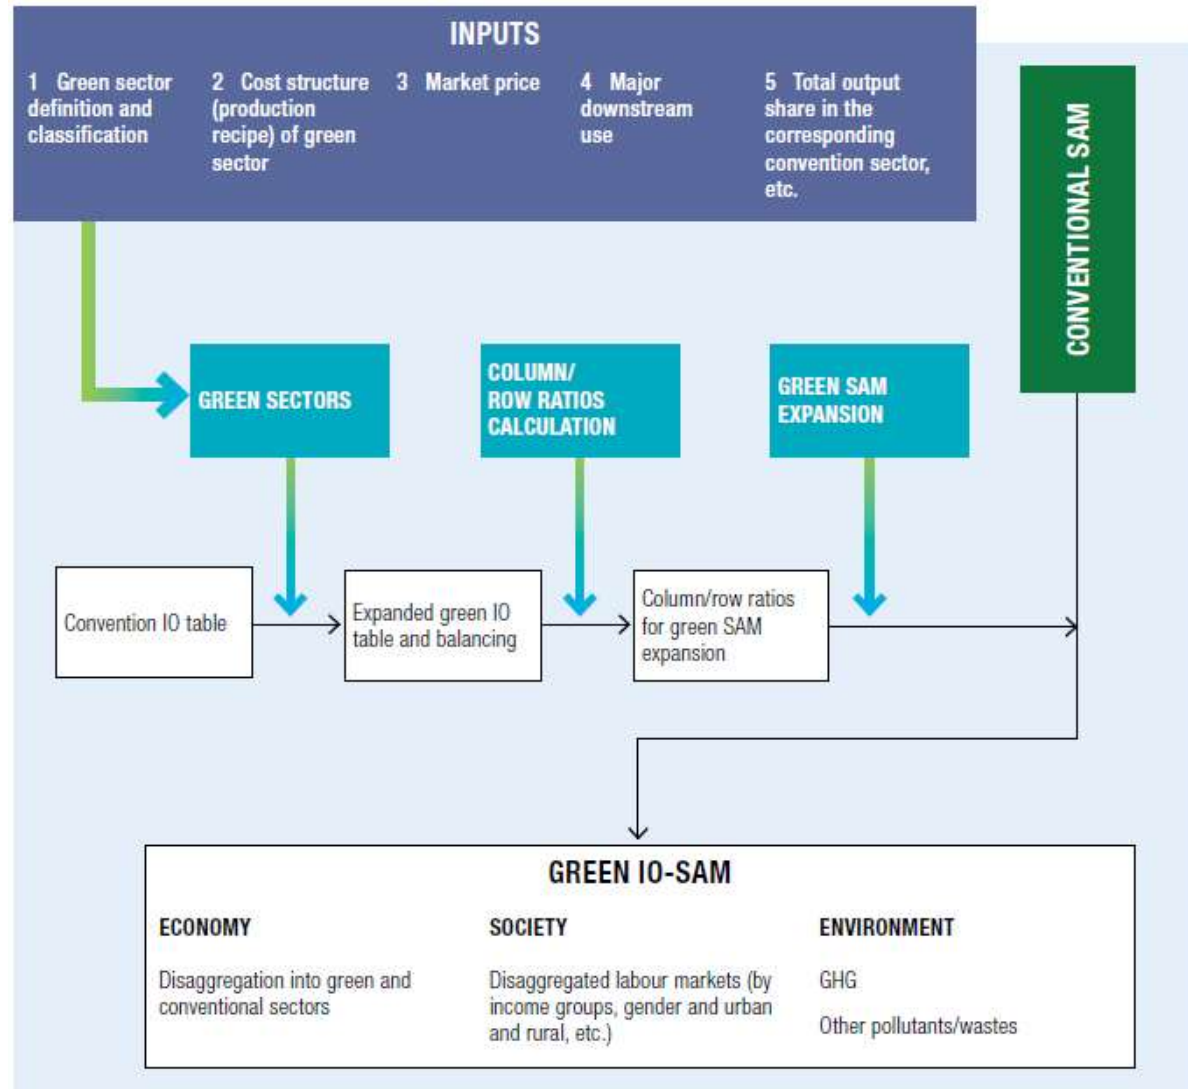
INPUTS

1 Green sector definition and classification

2 Cost structure (production recipe) of green sector

3 Market price

4 Major downstream use

5 Total output share in the corresponding convention sector, etc.

CONVENTIONAL SAM

GREEN SECTORS

COLUMN/ ROW RATIOS CALCULATION

GREEN SAM EXPANSION

Convention IO table

Expanded green IO table and balancing

Column/row ratios for green SAM expansion

GREEN IO-SAM

ECONOMY

Disaggregation into green and conventional sectors

SOCIETY

Disaggregated labour markets (by income groups, gender and urban and rural, etc.)

ENVIRONMENT

GHG

Other pollutants/wastes